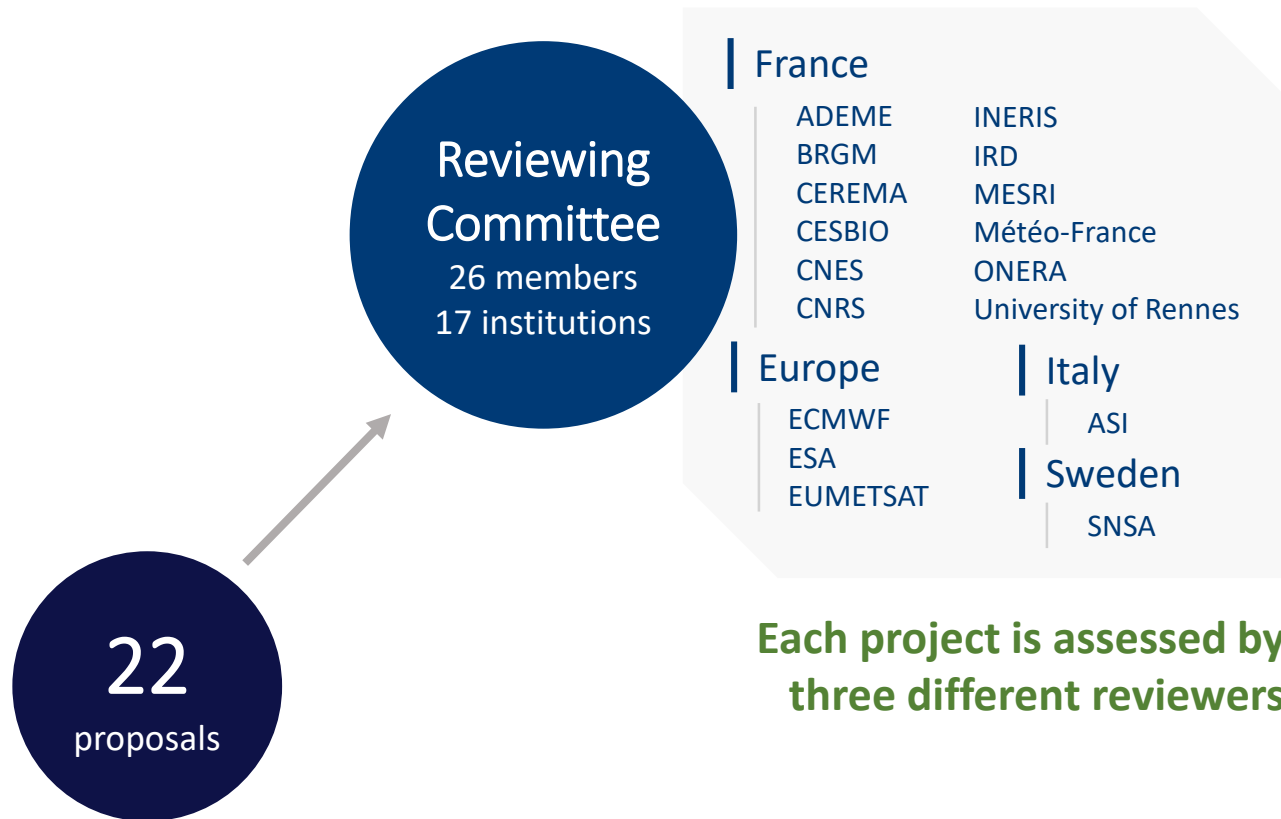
Reviewing Committee
26 members
17 institutions

France

ADEME
BRGM
CEREMA
CESBIO
CNES
CNRS

INERIS
IRD
MESRI
Météo-France
ONERA
University of Rennes

Europe

ECMWF
ESA
EUMETSAT

Italy

ASI

Sweden

SNSA

Each project is assessed by three different reviewers

22
proposals